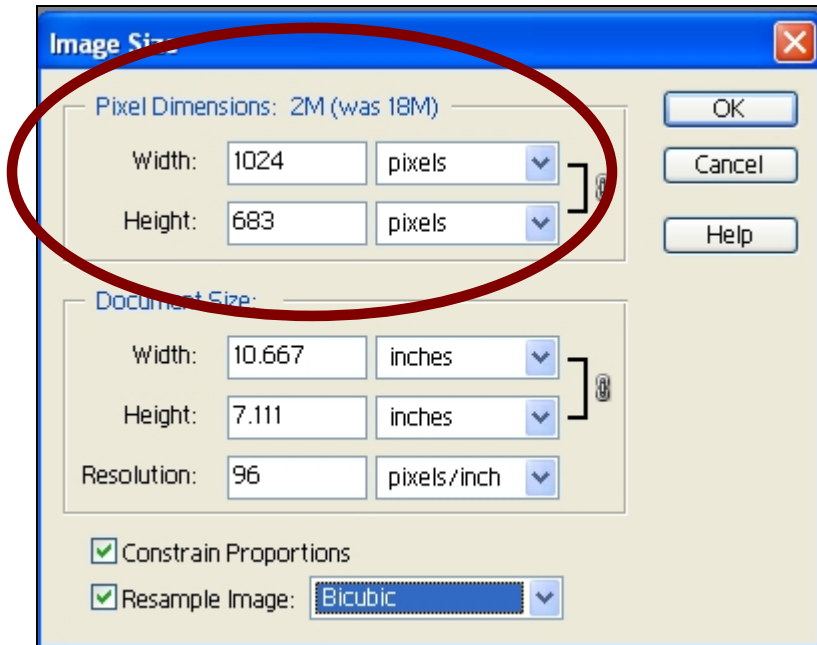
Image Size

Pixel Dimensions: 2M (was 18M)

Width: 1024 pixels

Height: 683 pixels

Document Size:

Width: 10.667 inches

Height: 7.111 inches

Resolution: 96 pixels/inch

Constrain Proportions

Resample Image: Bicubic

OK

Cancel

Help